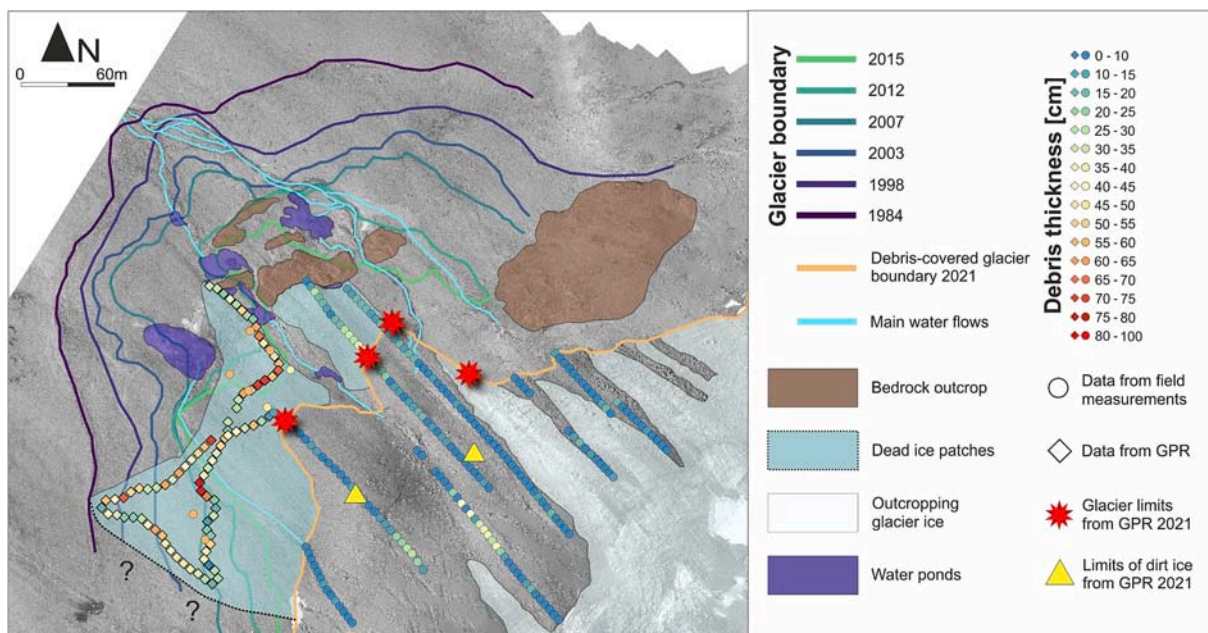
N
0 60m

?
?

Glacier boundary
2015
2012
2007
2003
1998
1984

Debris-covered glacier boundary 2021

Main water flows

Bedrock outcrop

Dead ice patches

Outcropping glacier ice

Water ponds

Debris thickness [cm]
0 - 10
10 - 15
15 - 20
20 - 25
25 - 30
30 - 35
35 - 40
40 - 45
45 - 50
50 - 55
55 - 60
60 - 65
65 - 70
70 - 75
75 - 80
80 - 100

Data from field measurements

Data from GPR

Glacier limits from GPR 2021

Limits of dirt ice from GPR 2021